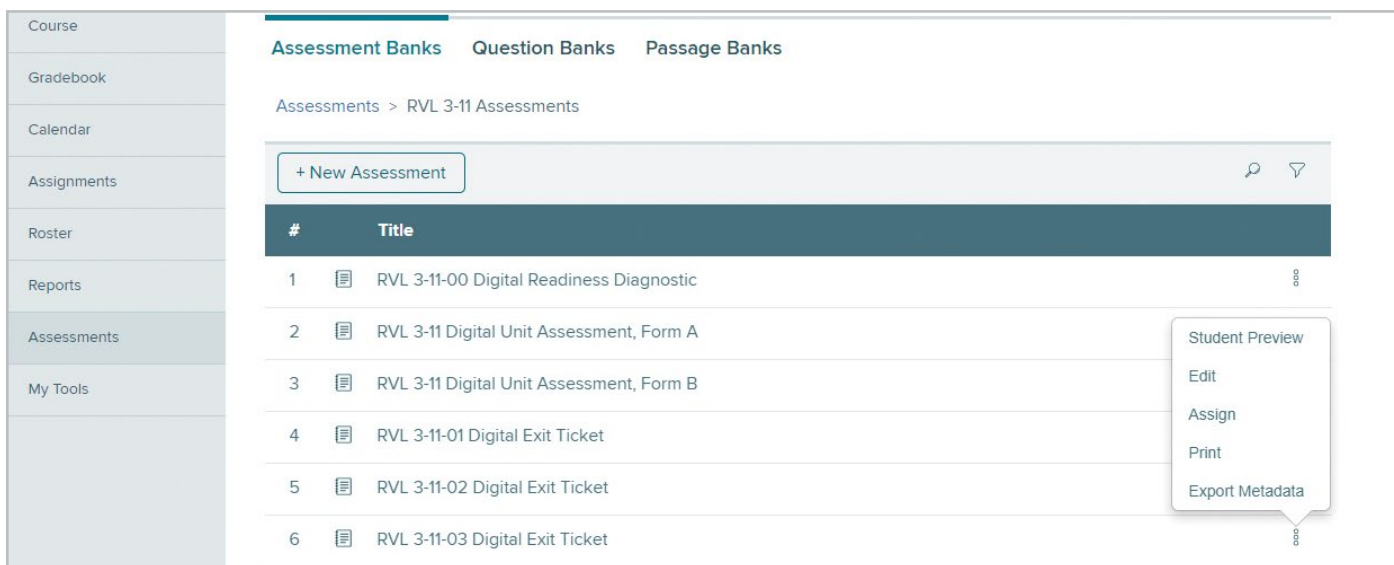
Course
Gradebook
Calendar
Assignments
Roster
Reports
Assessments
My Tools

Assessment Banks Question Banks Passage Banks

Assessments > RVL 3-11 Assessments

+ New Assessment

| # | | Title |
|---|---|---|
| 1 | | RVL 3-11-00 Digital Readiness Diagnostic |
| 2 | | RVL 3-11 Digital Unit Assessment, Form A |
| 3 | | RVL 3-11 Digital Unit Assessment, Form B |
| 4 | | RVL 3-11-01 Digital Exit Ticket |
| 5 | | RVL 3-11-02 Digital Exit Ticket |
| 6 | | RVL 3-11-03 Digital Exit Ticket |

Student Preview
Edit
Assign
Print
Export Metadata